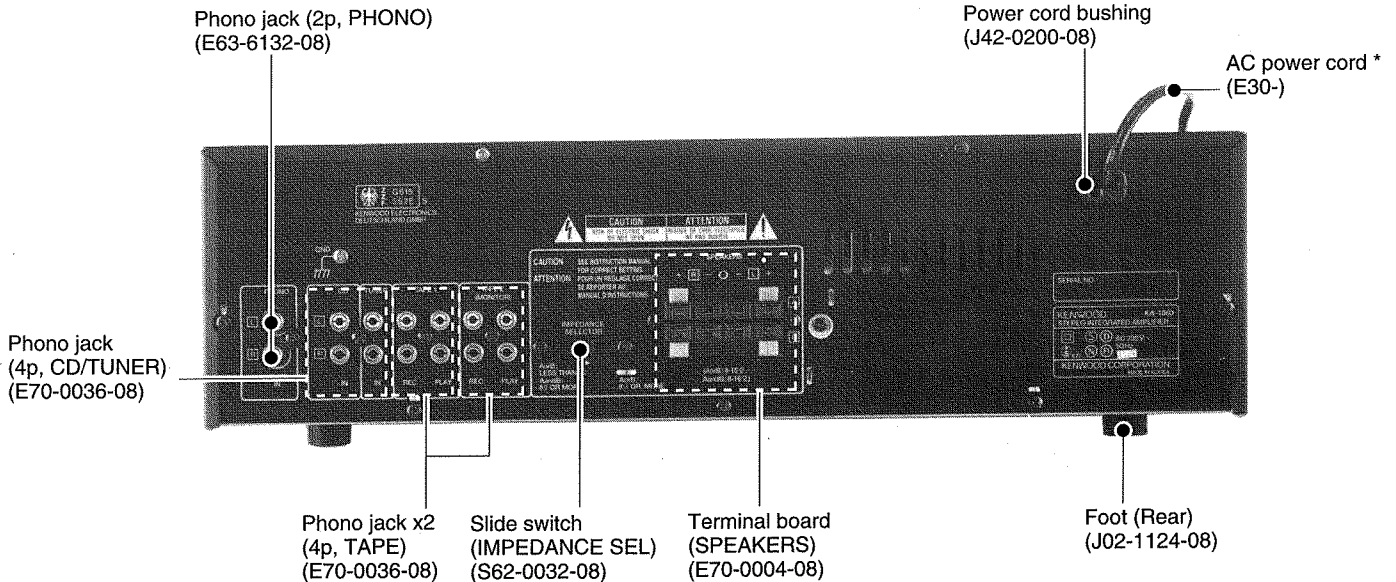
Phono jack (2p, PHONO)
(E63-6132-08)

Power cord bushing
(J42-0200-08)

AC power cord *
(E30-)

CAUTION

ATTENTION

CAUTION
SEE INSTRUCTION MANUAL FOR CORRECT SETTING.

ATTENTION
POUR UN REGLAGE CORRECT SE REPORTER AU MANUAL D'INSTRUCTIONS.

IMPEDANCE SELECTOR

GND

REC

PLAY

REC

PLAY

IN

IN

KENWOOD

KENWOOD CORPORATION

Phono jack
(4p, CD/TUNER)
(E70-0036-08)

Phono jack x2
(4p, TAPE)
(E70-0036-08)

Slide switch
(IMPEDANCE SEL)
(S62-0032-08)

Terminal board
(SPEAKERS)
(E70-0004-08)

Foot (Rear)
(J02-1124-08)